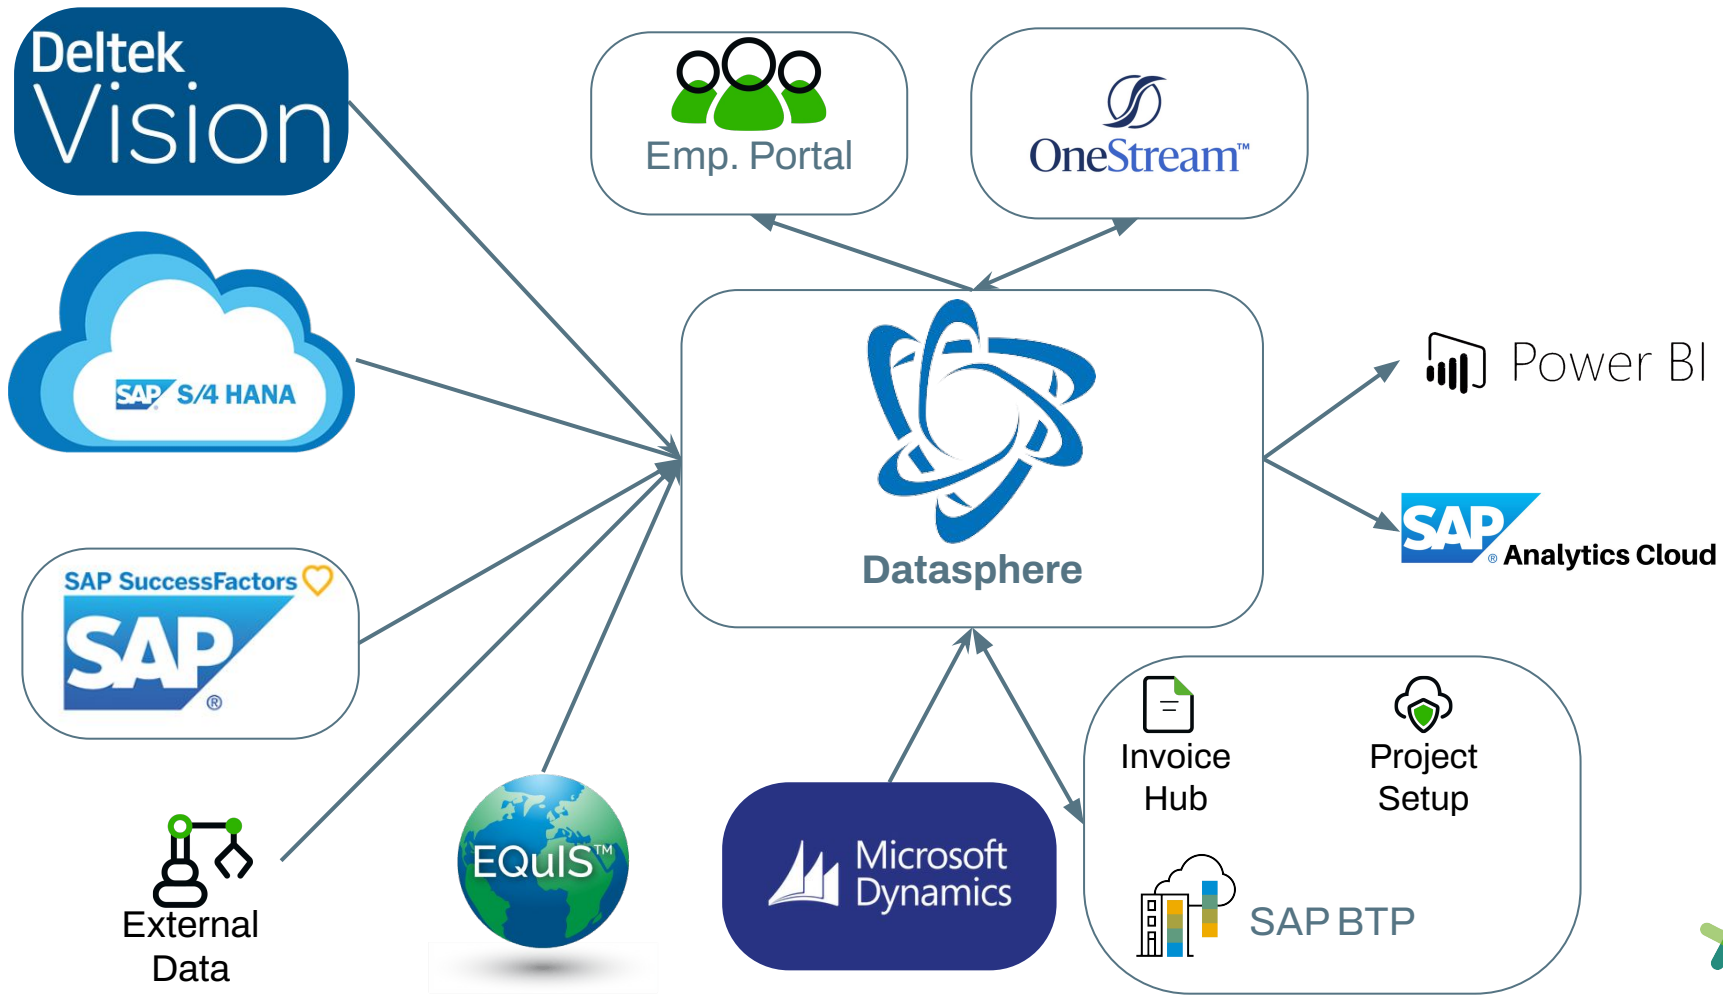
Deltek Vision

Emp. Portal

OneStream™

SAP S/4 HANA

Datasphere

Power BI

SAP Analytics Cloud

SAP SuccessFactors

SAP

External Data

EQuIS™

Microsoft Dynamics

Invoice Hub

Project Setup

SAP BTP